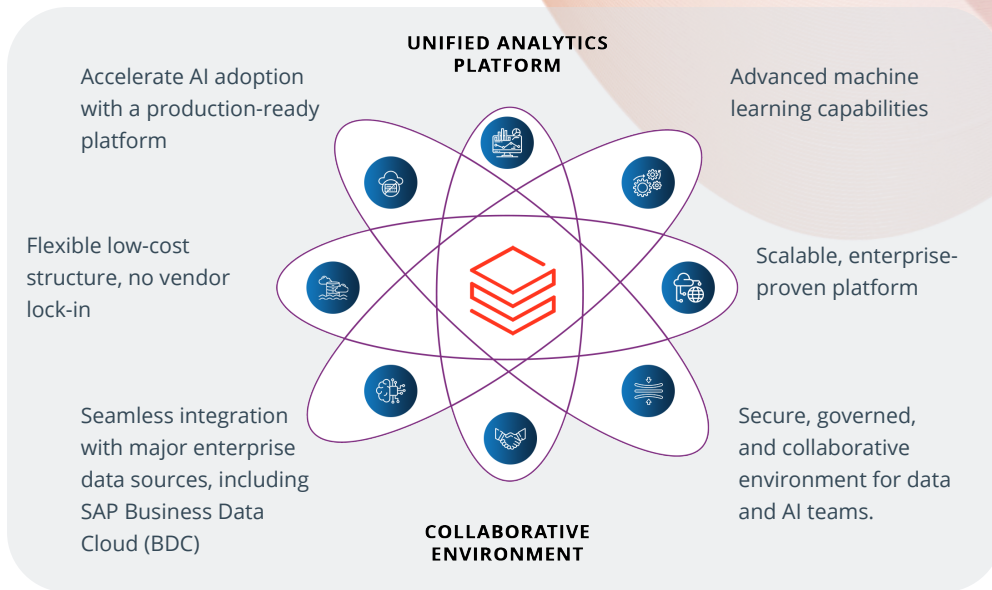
UNIFIED ANALYTICS PLATFORM

Accelerate AI adoption with a production-ready platform

Advanced machine learning capabilities

Flexible low-cost structure, no vendor lock-in

Scalable, enterprise-proven platform

Seamless integration with major enterprise data sources, including SAP Business Data Cloud (BDC)

Secure, governed, and collaborative environment for data and AI teams.

COLLABORATIVE ENVIRONMENT